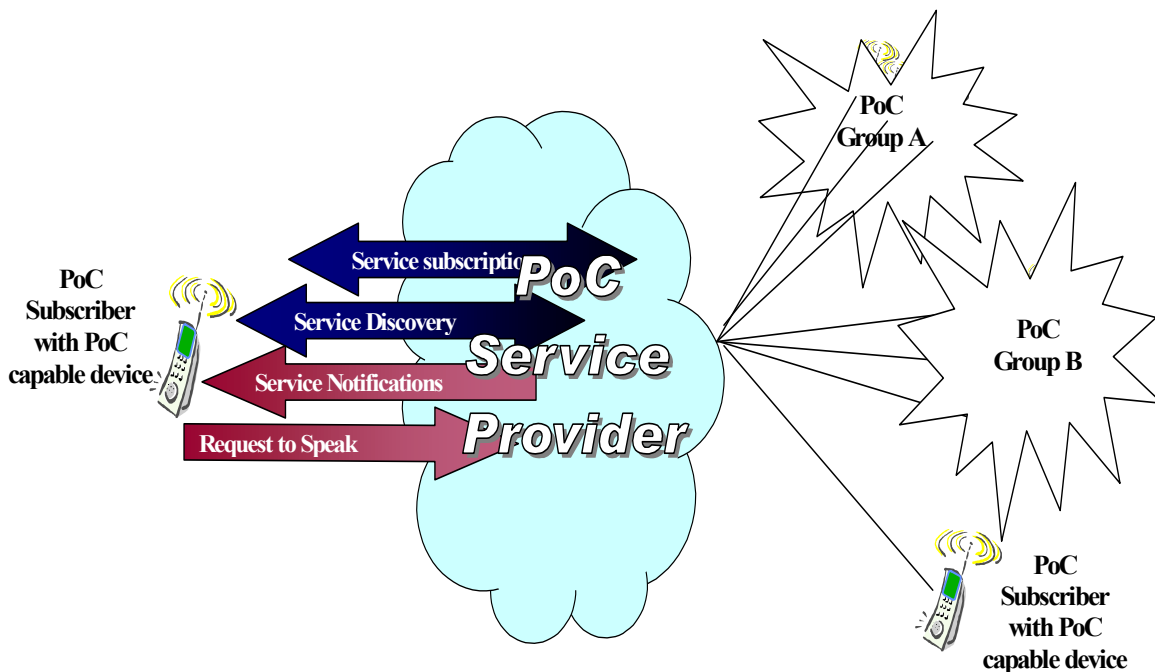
PoC Subscriber with PoC capable device

Service subscriptio

Service Discovery

Service Notifications

Request to Speak

PoC Service Provider

PoC Group A

PoC Group B

PoC Subscriber with PoC capable device